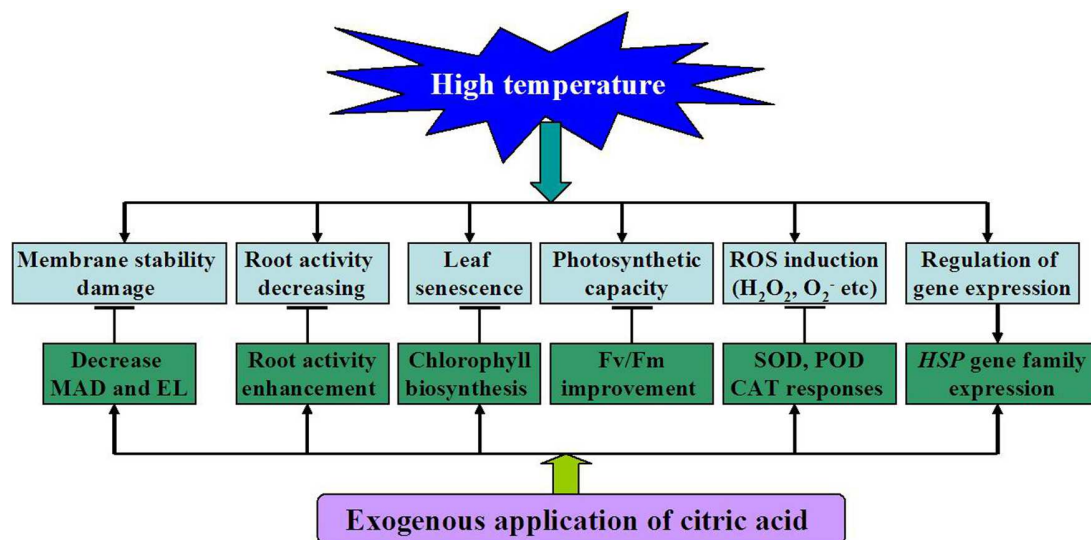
High temperature

Membrane stability damage

Root activity decreasing

Leaf senescence

Photosynthetic capacity

ROS induction ($H_2O_2$, $O_2^-$ etc)

Regulation of gene expression

Decrease MAD and EL

Root activity enhancement

Chlorophyll biosynthesis

Fv/Fm improvement

SOD, POD CAT responses

*HSP* gene family expression

Exogenous application of citric acid